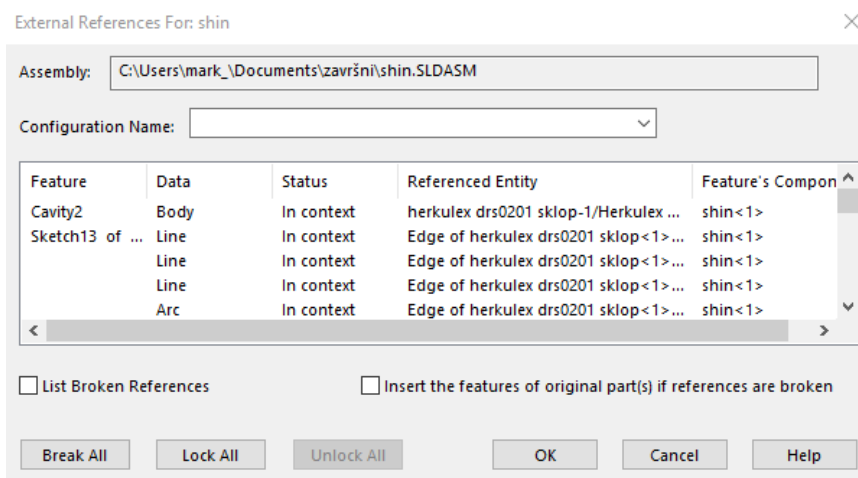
External References For: shin

Assembly: C:\Users\mark_\Documents\završni\shin.SLDASM

Configuration Name:

| Feature | Data | Status | Referenced Entity | Feature's Compon |
|---|---|---|---|---|
| Cavity2 | Body | In context | herkulex drs0201 sklop-1/Herkulex ... | shin<1> |
| Sketch13 of ... | Line | In context | Edge of herkulex drs0201 sklop<1>... | shin<1> |
| | Line | In context | Edge of herkulex drs0201 sklop<1>... | shin<1> |
| | Line | In context | Edge of herkulex drs0201 sklop<1>... | shin<1> |
| | Arc | In context | Edge of herkulex drs0201 sklop<1>... | shin<1> |

List Broken References

Insert the features of original part(s) if references are broken

Break All Lock All Unlock All OK Cancel Help